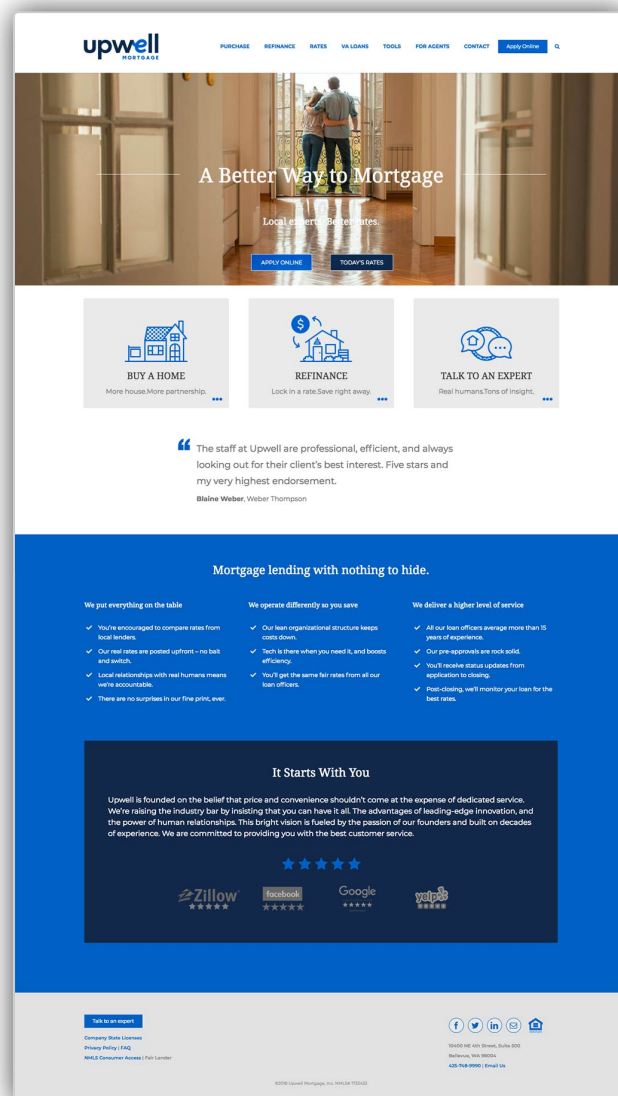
upwell MORTGAGE

PURCHASE REFINANCE RATES VA LOANS TOOLS FOR AGENTS CONTACT Apply Online

A Better Way to Mortgage

Local experts. Better rates.

APPLY ONLINE TODAY'S RATES

BUY A HOME
More house.More partnership.

REFINANCE
Lock in a rate.Save right away.

TALK TO AN EXPERT
Real humans.Tons of insight.

The staff at Upwell are professional, efficient, and always looking out for their client's best interest. Five stars and my very highest endorsement.

Blaine Weber, Weber Thompson

Mortgage lending with nothing to hide.

We put everything on the table

You're encouraged to compare rates from local lenders.

Our real rates are posted upfront – no bait and switch.

Local relationships with real humans means we're accountable.

There are no surprises in our fine print, ever.

We operate differently so you save

Our lean organizational structure keeps costs down.

Tech is there when you need it, and boosts efficiency.

You'll get the same fair rates from all our loan officers.

We deliver a higher level of service

All our loan officers average more than 15 years of experience.

Our pre-approvals are rock solid.

You'll receive status updates from application to closing.

Post-closing, we'll monitor your loan for the best rates.

It Starts With You

Upwell is founded on the belief that price and convenience shouldn't come at the expense of dedicated service. We're raising the industry bar by insisting that you can have it all. The advantages of leading-edge innovation, and the power of human relationships. This bright vision is fueled by the passion of our founders and built on decades of experience. We are committed to providing you with the best customer service.

Zillow facebook Google yelp

Talk to an expert

Company State Licenses
Privacy Policy | FAQ
NMLS Consumer Access | Fair Lender

10400 NE 4th Street, Suite 500
Bellevue, WA 98004
425-748-9990 | Email Us

©2018 Upwell Mortgage, Inc. NMLS# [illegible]